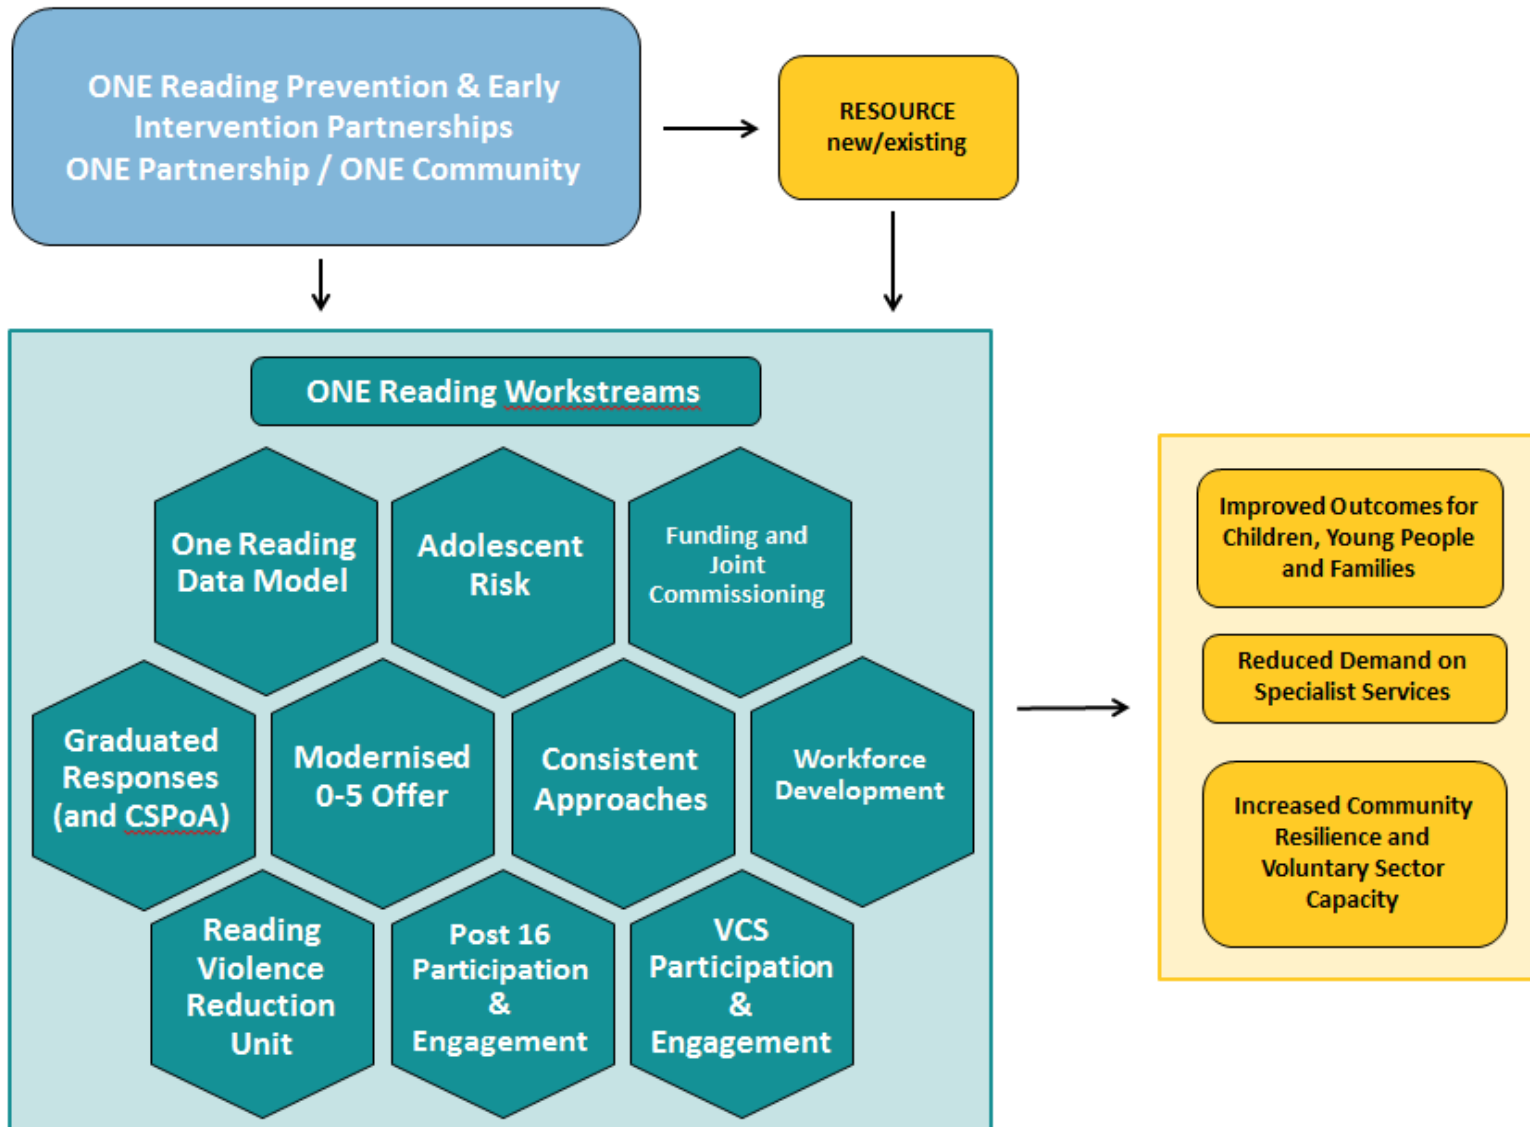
ONE Reading Prevention & Early Intervention Partnerships
ONE Partnership / ONE Community

RESOURCE
new/existing

ONE Reading Workstreams

One Reading Data Model

Adolescent Risk

Funding and Joint Commissioning

Graduated Responses (and CSPoA)

Modernised 0-5 Offer

Consistent Approaches

Workforce Development

Reading Violence Reduction Unit

Post 16 Participation & Engagement

VCS Participation & Engagement

Improved Outcomes for Children, Young People and Families

Reduced Demand on Specialist Services

Increased Community Resilience and Voluntary Sector Capacity